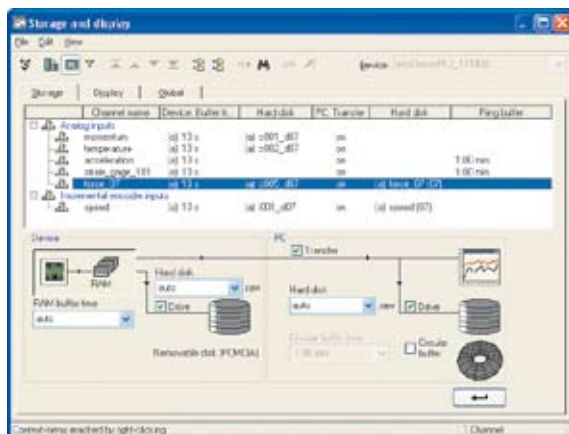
Storage and display

File Edit View

Device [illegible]

Storage | Display | Global

| Channel name | Device: Buffer ti... | Hard disk | PC: Transfer | Hard disk | Ring buffer |
|---|---|---|---|---|---|
| Analog inputs | | | | | |
| moisture | (a) 13 s | (a) c001_d07 | on | | |
| temperature | (a) 13 s | (a) c002_d07 | on | | |
| acceleration | (a) 13 s | | on | | 1.00 min |
| strain_gage_181 | (a) 13 s | | on | | 1.00 min |
| force_07 | (a) 13 s | (a) c005_d07 | on | (a) force_07 (C) | |
| Incremental encoder inputs | | | | | |
| speed | (a) 13 s | (a) i001_d07 | on | (a) speed (07) | |

Device

RAM

RAM buffer time

auto

Hard disk

auto

Drive

Removable disk (PCMCIA)

PC

Transfer

Hard disk

auto

Drive

Circular buffer time

1.00 min

Circular buffer

Select menu reached by right-clicking

Channel